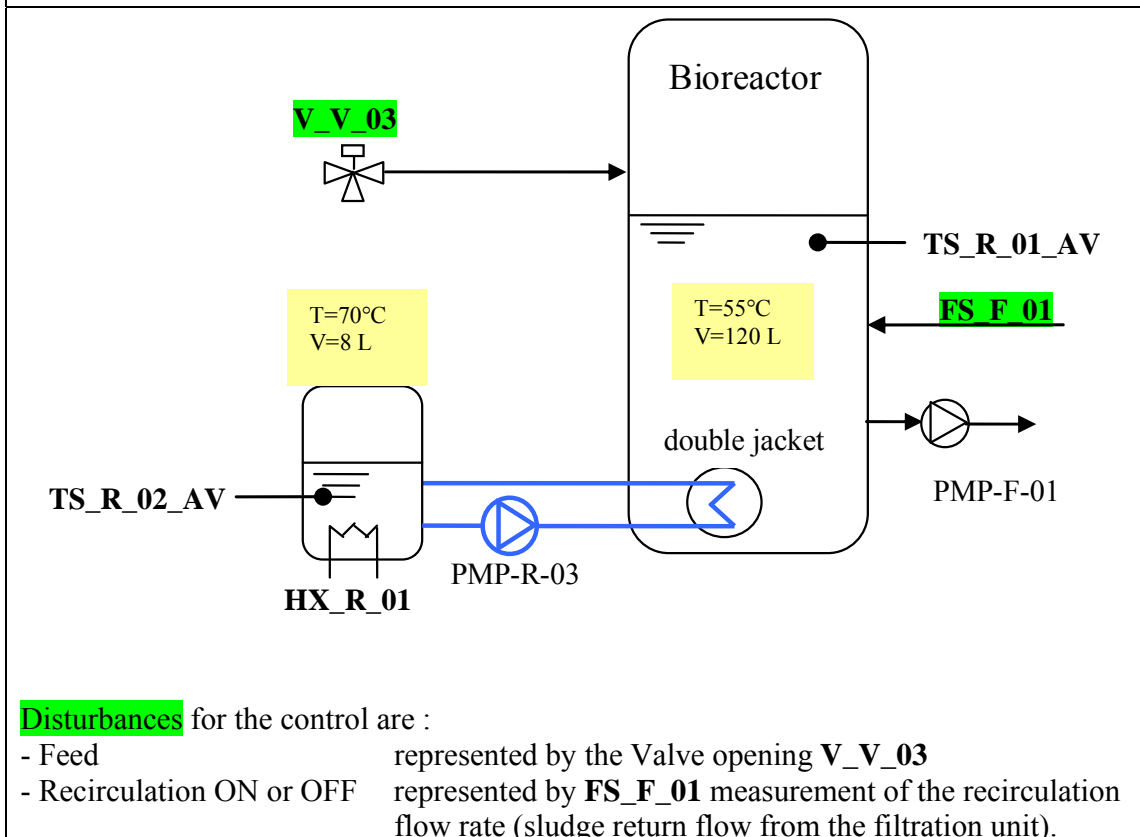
Bioreactor

V_V_03

TS_R_01_AV

T=70°C
V=8 L

T=55°C
V=120 L

FS_F_01

double jacket

TS_R_02_AV

PMP-F-01

PMP-R-03

HX_R_01

Disturbances for the control are :
- Feed represented by the Valve opening **V_V_03**
- Recirculation ON or OFF represented by **FS_F_01** measurement of the recirculation flow rate (sludge return flow from the filtration unit).